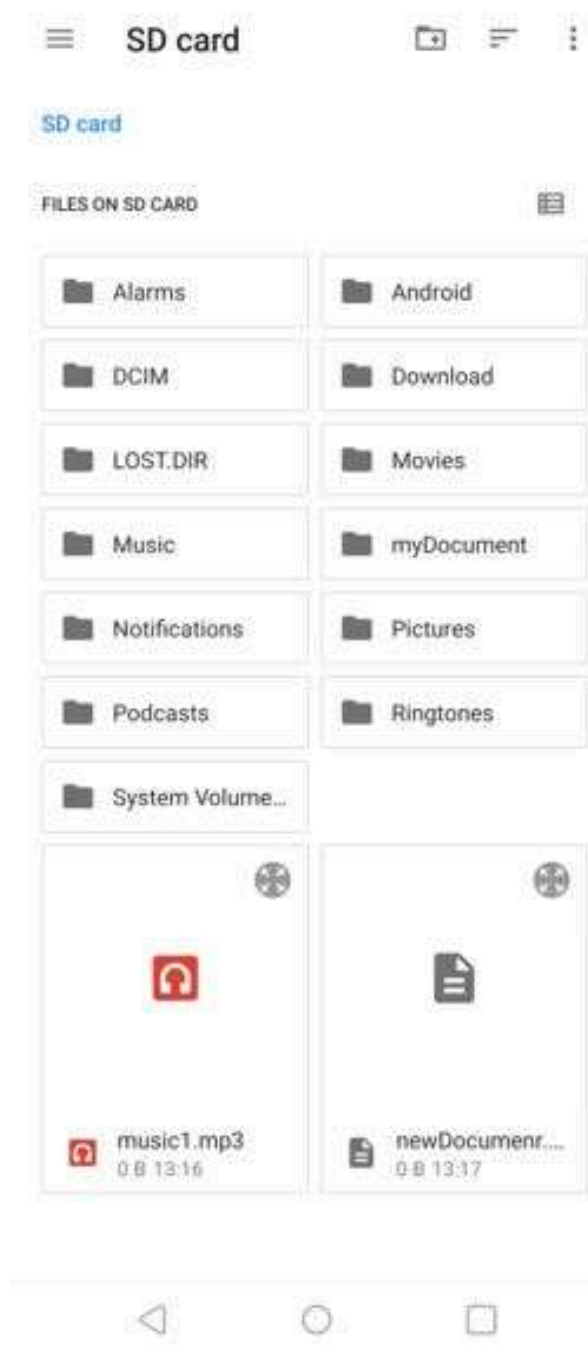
SD card

SD card

FILES ON SD CARD

Alarms

Android

DCIM

Download

LOST.DIR

Movies

Music

myDocument

Notifications

Pictures

Podcasts

Ringtones

System Volume...

music1.mp3
0 B 13:16

newDocumenr....
0 B 13:17